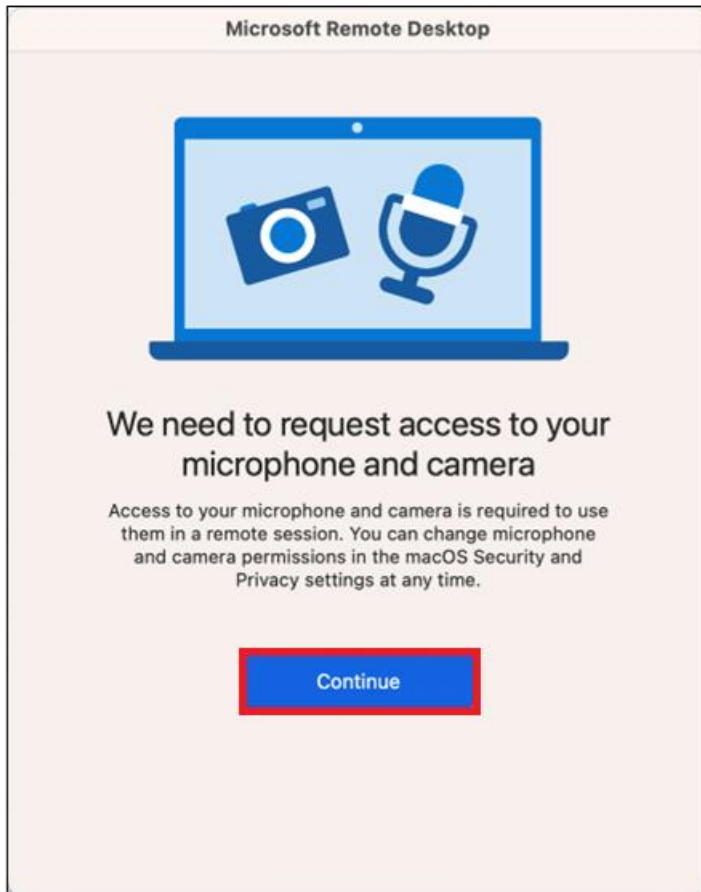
Microsoft Remote Desktop

We need to request access to your microphone and camera

Access to your microphone and camera is required to use them in a remote session. You can change microphone and camera permissions in the macOS Security and Privacy settings at any time.

Continue